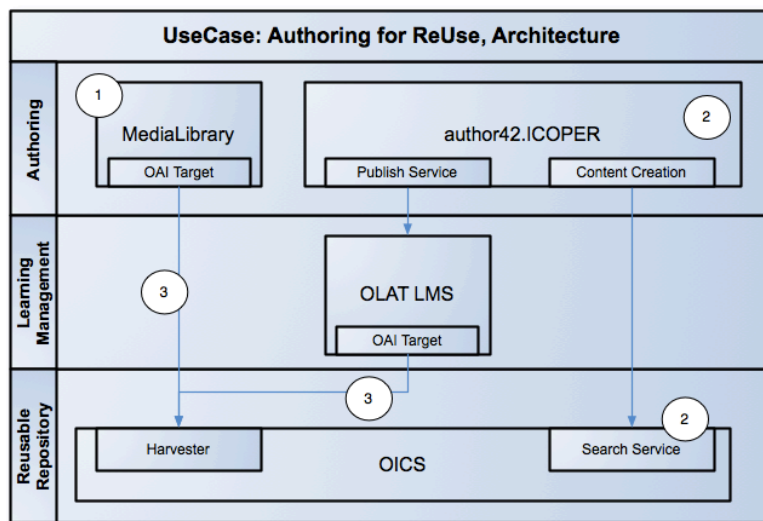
UseCase: Authoring for ReUse, Architecture

Authoring

1

MediaLibrary

OAI Target

author42.ICOPER

2

Publish Service

Content Creation

Learning Management

3

OLAT LMS

OAI Target

3

Reusable Repository

2

Harvester

OICS

Search Service